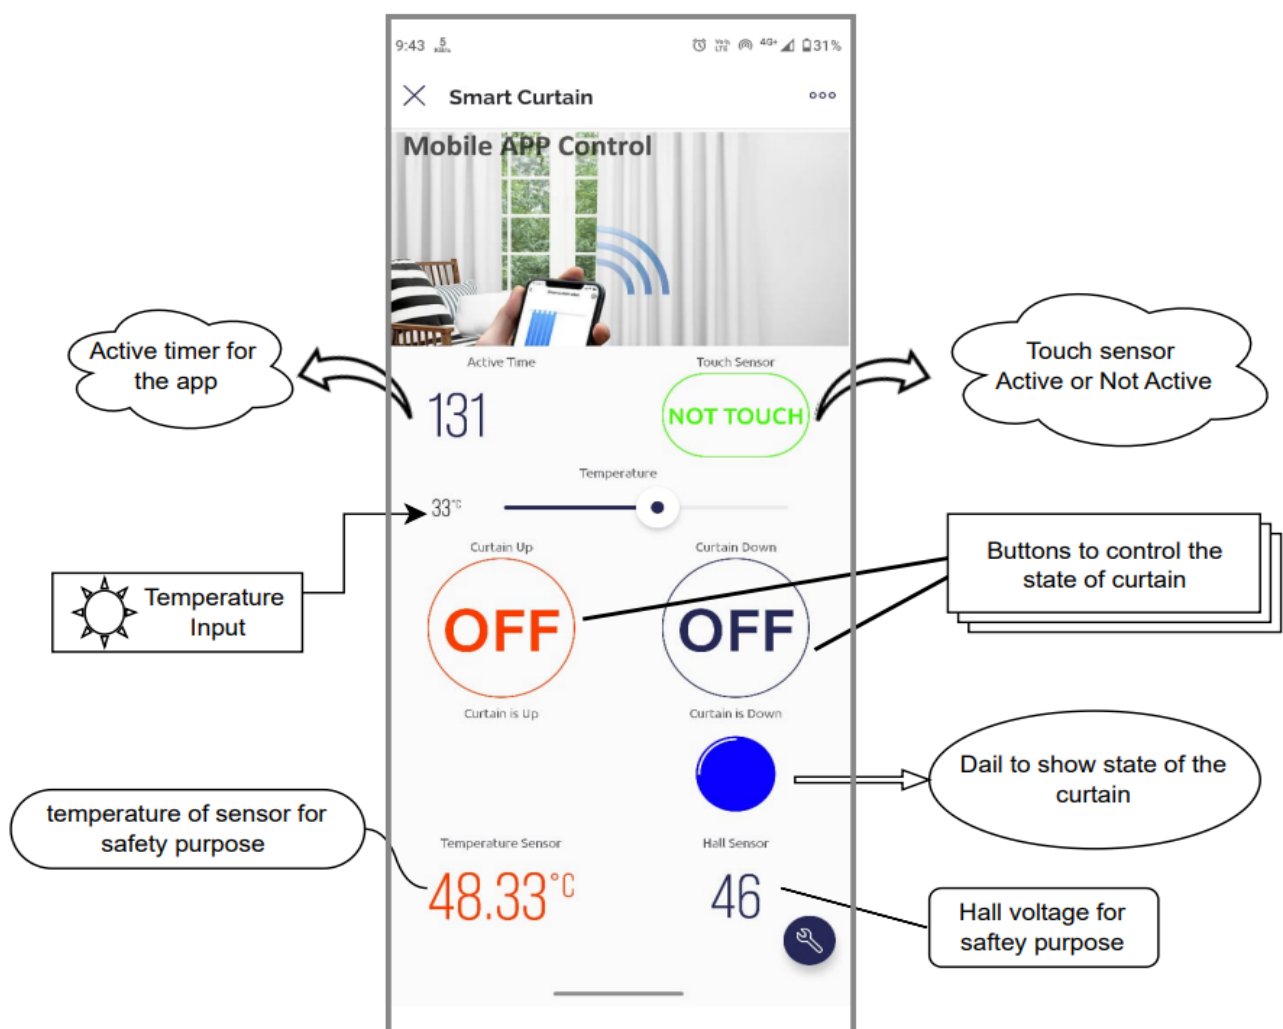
9:43 5 KB/s

4G+ 31%

Smart Curtain

Mobile APP Control

Active timer for the app

Active Time

131

Touch Sensor

NOT TOUCH

Touch sensor Active or Not Active

Temperature

33°C

Temperature Input

Curtain Up

OFF

Curtain is Up

Curtain Down

OFF

Curtain is Down

Buttons to control the state of curtain

Dail to show state of the curtain

temperature of sensor for safety purpose

Temperature Sensor

48.33°C

Hall Sensor

46

Hall voltage for saftey purpose